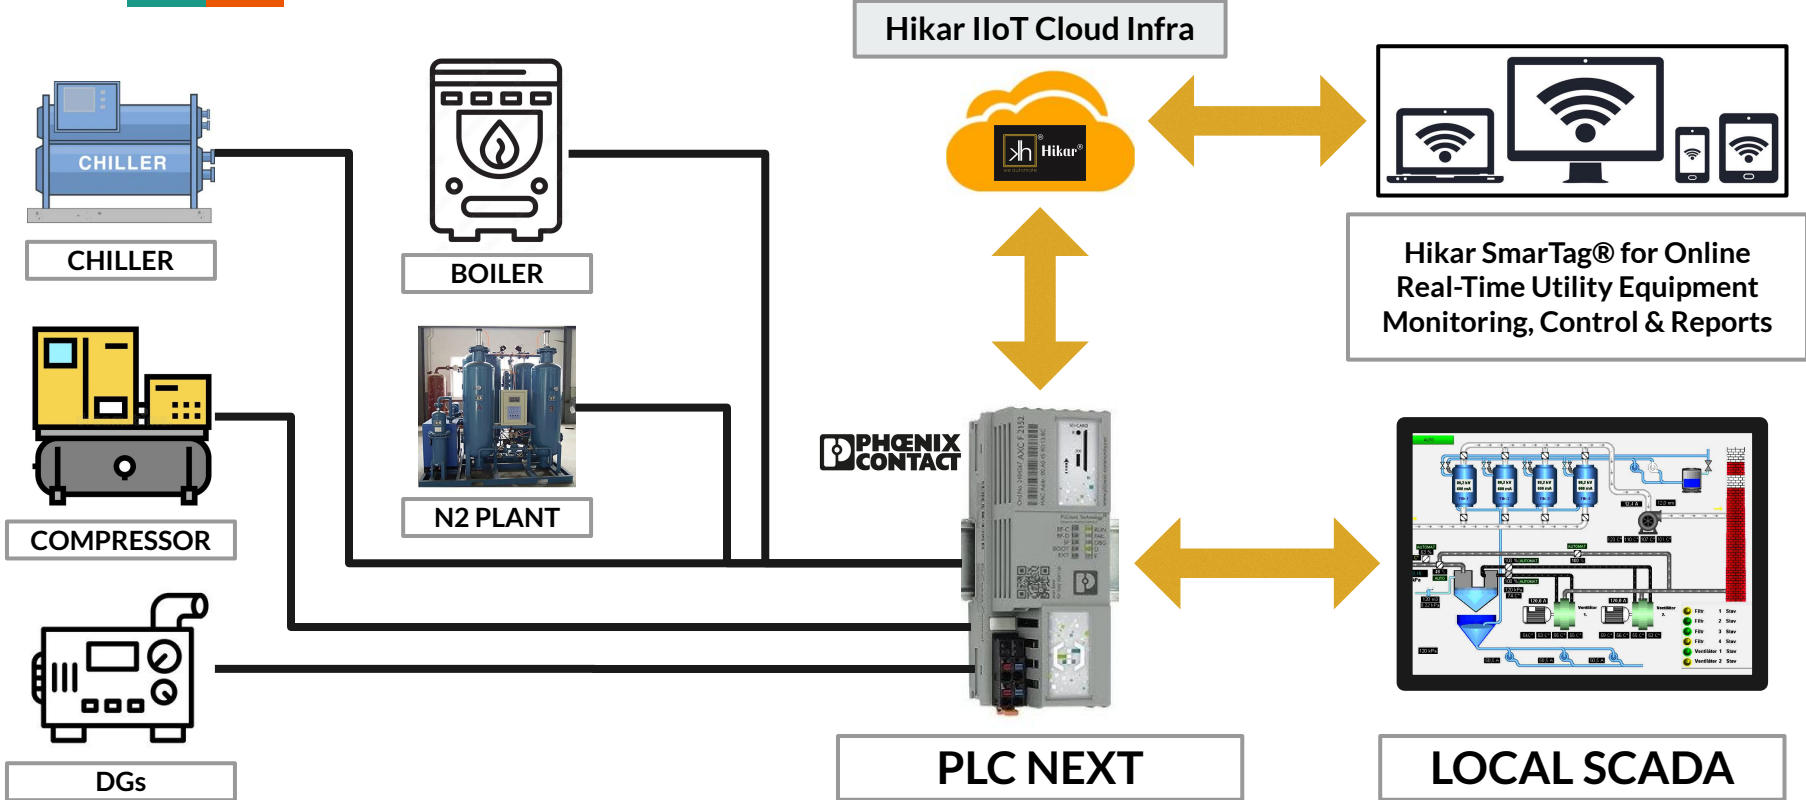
Hikar IIoT Cloud Infra

Hikar®

CHILLER

CHILLER

BOILER

N2 PLANT

COMPRESSOR

DGs

Hikar SmarTag® for Online Real-Time Utility Equipment Monitoring, Control & Reports

PHOENIX CONTACT

PLC NEXT

LOCAL SCADA